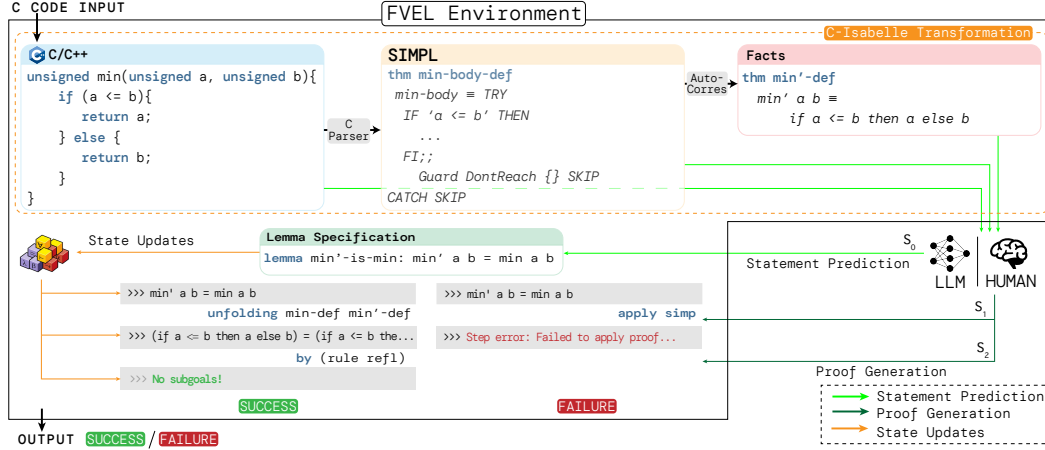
C CODE INPUT

FVEL Environment

C-Isabelle Transformation

C/C++

unsigned min(unsigned a, unsigned b){
if (a <= b){
return a;
} else {
return b;
}
}

C Parser

SIMPL

thm min-body-def
min-body ≡ TRY
IF ´a <= b´ THEN
...
FI;;
Guard DontReach {} SKIP
CATCH SKIP

Auto-Corres

Facts

thm min′-def
min′ a b ≡
if a <= b then a else b

State Updates

Lemma Specification

lemma min′-is-min: min′ a b = min a b

$S_0$

Statement Prediction

LLM

HUMAN

>>> min' a b = min a b
unfolding min-def min′-def

>>> (if a <= b then a else b) = (if a <= b the...
by (rule refl)

>>> No subgoals!

SUCCESS

>>> min' a b = min a b
apply simp

>>> Step error: Failed to apply proof...

FAILURE

$S_1$

$S_2$

Proof Generation

Statement Prediction
Proof Generation
State Updates

OUTPUT SUCCESS / FAILURE